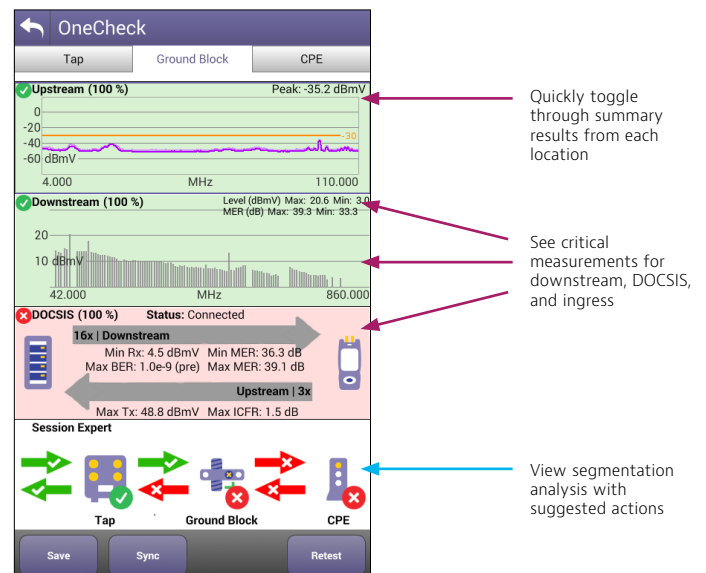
OneCheck

Tap | Ground Block | CPE

Upstream (100 %) Peak: -35.2 dBmV

0
-20
-40
-60 dBmV
-30
4.000 MHz 110.000

Downstream (100 %) Level (dBmV) Max: 20.6 Min: 3.0
MER (dB) Max: 39.3 Min: 33.3

20
10 dBmV
42.000 MHz 860.000

DOCSIS (100 %) Status: Connected

16x | Downstream
Min Rx: 4.5 dBmV Min MER: 36.3 dB
Max BER: 1.0e-9 (pre) Max MER: 39.1 dB
Upstream | 3x
Max Tx: 48.8 dBmV Max ICFR: 1.5 dB

Session Expert

Tap Ground Block CPE

Save Sync Retest

Quickly toggle through summary results from each location

See critical measurements for downstream, DOCSIS, and ingress

View segmentation analysis with suggested actions